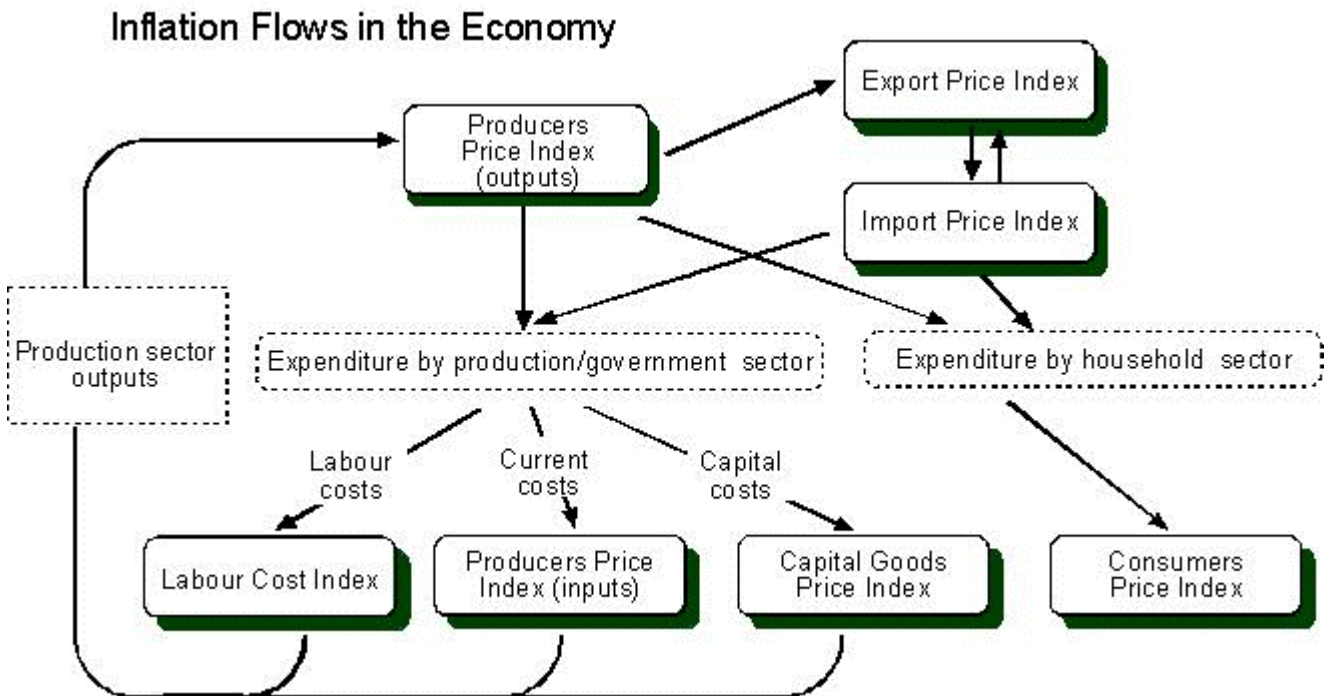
Inflation Flows in the Economy

Producers Price Index (outputs)

Export Price Index

Import Price Index

Production sector outputs

Expenditure by production/government sector

Expenditure by household sector

Labour costs

Current costs

Capital costs

Labour Cost Index

Producers Price Index (inputs)

Capital Goods Price Index

Consumers Price Index